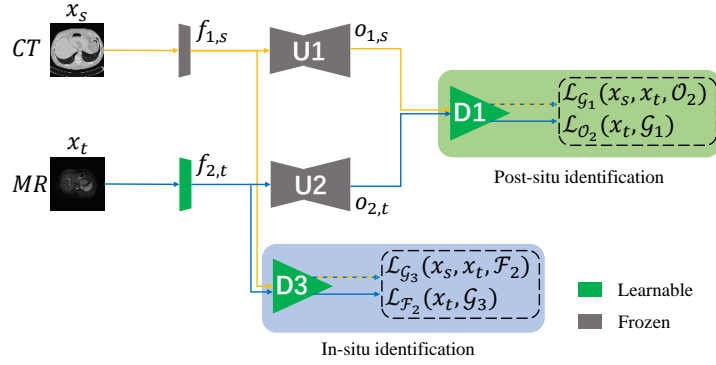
$x_s$

$CT$

$f_{1,s}$

U1

$o_{1,s}$

$x_t$

$MR$

$f_{2,t}$

U2

$o_{2,t}$

D1

$\mathcal{L}_{\mathcal{G}_1}(x_s, x_t, \mathcal{O}_2)$

$\mathcal{L}_{\mathcal{O}_2}(x_t, \mathcal{G}_1)$

Post-situ identification

D3

$\mathcal{L}_{\mathcal{G}_3}(x_s, x_t, \mathcal{F}_2)$

$\mathcal{L}_{\mathcal{F}_2}(x_t, \mathcal{G}_3)$

In-situ identification

Learnable

Frozen